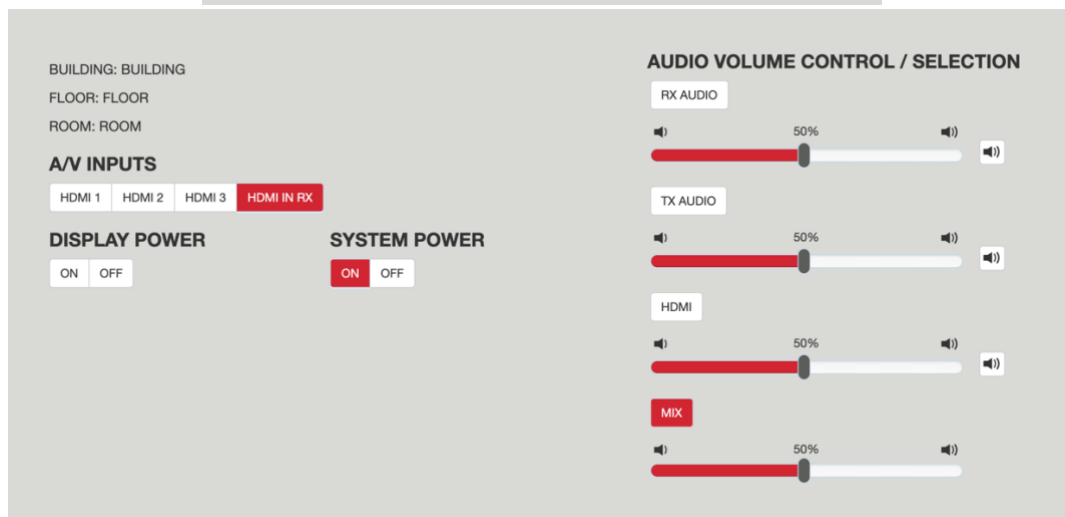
BUILDING: BUILDING

FLOOR: FLOOR

ROOM: ROOM

A/V INPUTS

HDMI 1 HDMI 2 HDMI 3 HDMI IN RX

DISPLAY POWER

ON OFF

SYSTEM POWER

ON OFF

AUDIO VOLUME CONTROL / SELECTION

RX AUDIO

50%

TX AUDIO

50%

HDMI

50%

MIX

50%